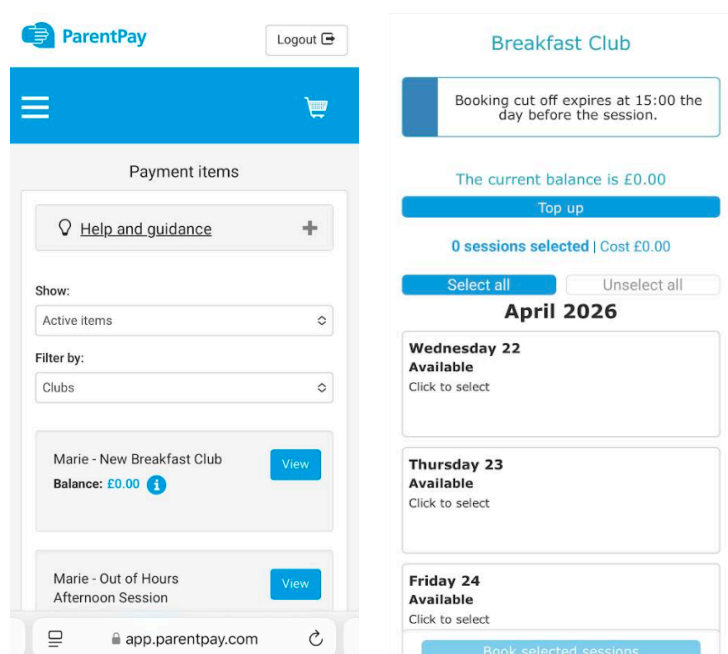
ParentPay

Logout

Payment items

Help and guidance

Show:

Active items

Filter by:

Clubs

Marie - New Breakfast Club

View

Balance: £0.00

Marie - Out of Hours Afternoon Session

View

app.parentpay.com

Breakfast Club

Booking cut off expires at 15:00 the day before the session.

The current balance is £0.00

Top up

0 sessions selected | Cost £0.00

Select all

Unselect all

April 2026

Wednesday 22
Available
Click to select

Thursday 23
Available
Click to select

Friday 24
Available
Click to select

Book selected sessions